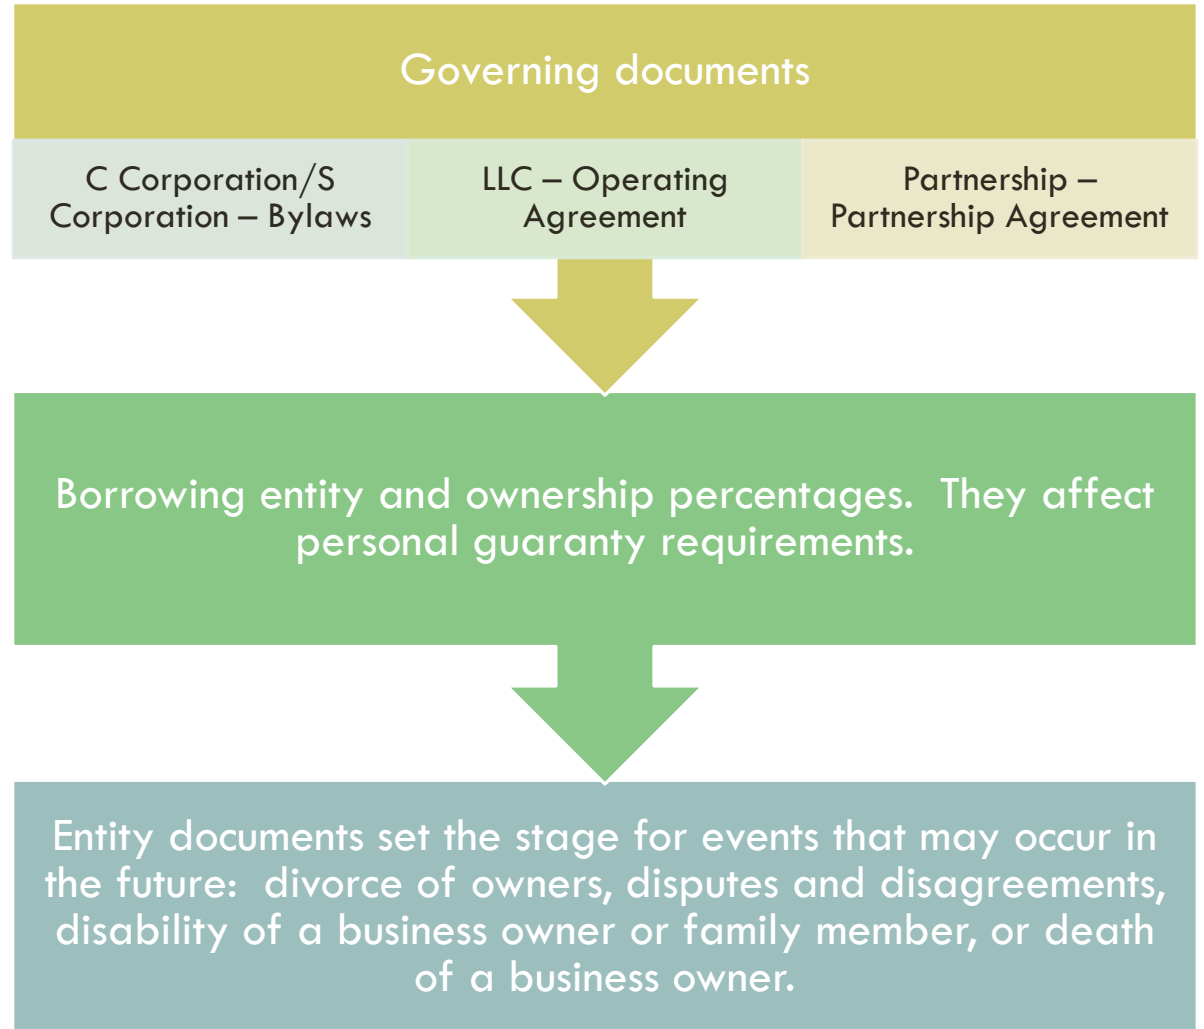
Governing documents

C Corporation/S Corporation – Bylaws

LLC – Operating Agreement

Partnership – Partnership Agreement

Borrowing entity and ownership percentages. They affect personal guaranty requirements.

Entity documents set the stage for events that may occur in the future: divorce of owners, disputes and disagreements, disability of a business owner or family member, or death of a business owner.